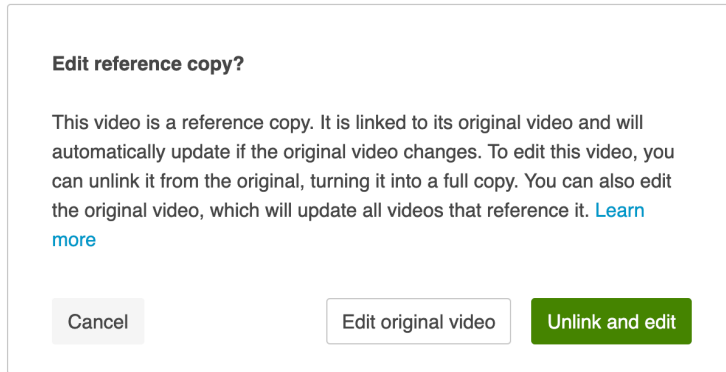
Edit reference copy?

This video is a reference copy. It is linked to its original video and will automatically update if the original video changes. To edit this video, you can unlink it from the original, turning it into a full copy. You can also edit the original video, which will update all videos that reference it. Learn more

Cancel

Edit original video

Unlink and edit